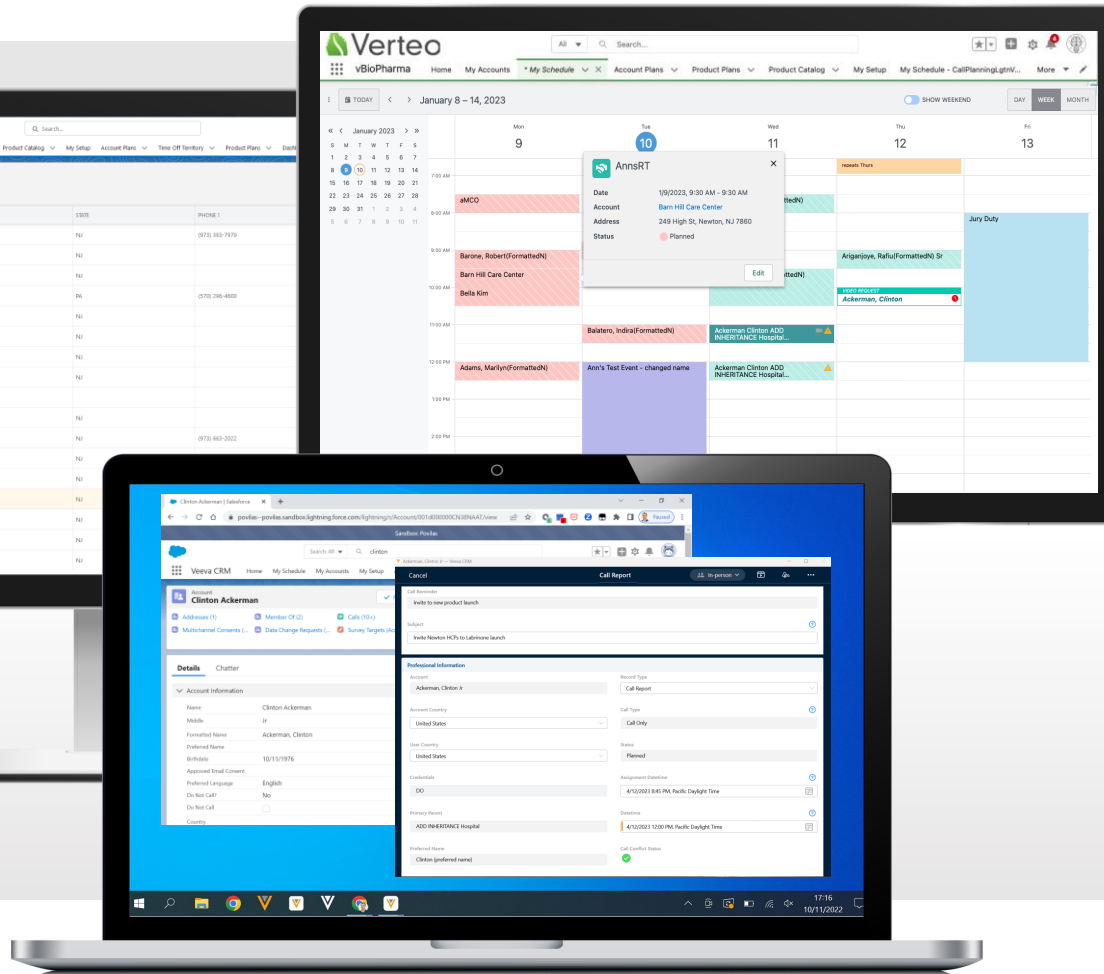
Verteo

All

Search...

vBioPharma Home My Accounts * My Schedule Account Plans Product Plans Product Catalog My Setup My Schedule - CallPlanningLgtnV... More

TODAY January 8 – 14, 2023 SHOW WEEKEND DAY WEEK MONTH

January 2023

| S | M | T | W | T | F | S |
|---|---|---|---|---|---|---|
| 1 | 2 | 3 | 4 | 5 | 6 | 7 |
| 8 | 9 | 10 | 11 | 12 | 13 | 14 |
| 15 | 16 | 17 | 18 | 19 | 20 | 21 |
| 22 | 23 | 24 | 25 | 26 | 27 | 28 |
| 29 | 30 | 31 | 1 | 2 | 3 | 4 |
| 5 | 6 | 7 | 8 | 9 | 10 | 11 |

Mon 9 Tue 10 Wed 11 Thu 12 Fri 13

7:00 AM
8:00 AM
9:00 AM
10:00 AM
11:00 AM
12:00 PM
1:00 PM
2:00 PM

repeats Thurs

aMCO

Jury Duty

Barone, Robert(FormattedN)

Barn Hill Care Center

Bella Kim

Ariganjoye, Rafiu(FormattedN) Sr

VIDEO REQUEST
Ackerman, Clinton

Balatero, Indira(FormattedN)

Ackerman Clinton ADD INHERITANCE Hospital...

Adams, Marilyn(FormattedN)

Ann's Test Event - changed name

Ackerman Clinton ADD INHERITANCE Hospital...

AnnsRT

Date 1/9/2023, 9:30 AM - 9:30 AM
Account Barn Hill Care Center
Address 249 High St, Newton, NJ 7860
Status Planned

Edit

Search...

Product Catalog My Setup Account Plans Time Off Territory Product Plans Dash

STATE PHONE 1
NJ (973) 383-7979
NJ
NJ
PA (570) 296-4600
NJ
NJ
NJ
NJ
NJ
NJ (973) 663-2022
NJ
NJ
NJ
NJ
NJ
NJ

Clinton Ackerman | Salesforce

povilas--povilas.sandbox.lightning.force.com/lightning/r/Account/001d000000CN38NAAT/view

Paused

Sandbox: Povilas

Search All clinton

Veeva CRM Home My Schedule My Accounts My Setup

Account
Clinton Ackerman

Addresses (1) Member Of (2) Calls (10+)
Multichannel Consents (... Data Change Requests (... Survey Targets (A

Details Chatter

Account Information

Name Clinton Ackerman
Middle Jr
Formatted Name Ackerman, Clinton
Preferred Name
Birthdate 10/11/1976
Approved Email Consent
Preferred Language English
Do Not Call? No
Do Not Call
Country

Ackerman, Clinton Jr — Veeva CRM

Cancel Call Report In-person

Call Reminder
Invite to new product launch

Subject
Invite Newton HCPs to Labrinone launch

Professional Information

Account
Ackerman, Clinton Jr

Record Type
Call Report

Account Country
United States

Call Type
Call Only

User Country
United States

Status
Planned

Credentials
DO

Assignment Datetime
4/12/2023 8:45 PM, Pacific Daylight Time

Primary Parent
ADD INHERITANCE Hospital

Datetime
4/12/2023 12:00 PM, Pacific Daylight Time

Preferred Name
Clinton (preferred name)

Call Conflict Status

17:16
10/11/2022